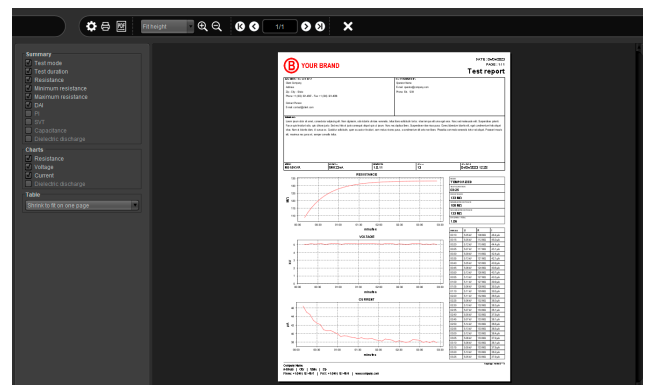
Fit height

1/1

Summary
Test mode
Test duration
Resistance
Minimum resistance
Maximum resistance
DAI
PI
SVT
Capacitance
Dielectric discharge

Charts
Resistance
Voltage
Current
Dielectric discharge

Table
Shrink to fit on one page

YOUR BRAND

Test report

RESISTANCE

VOLTAGE

CURRENT

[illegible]